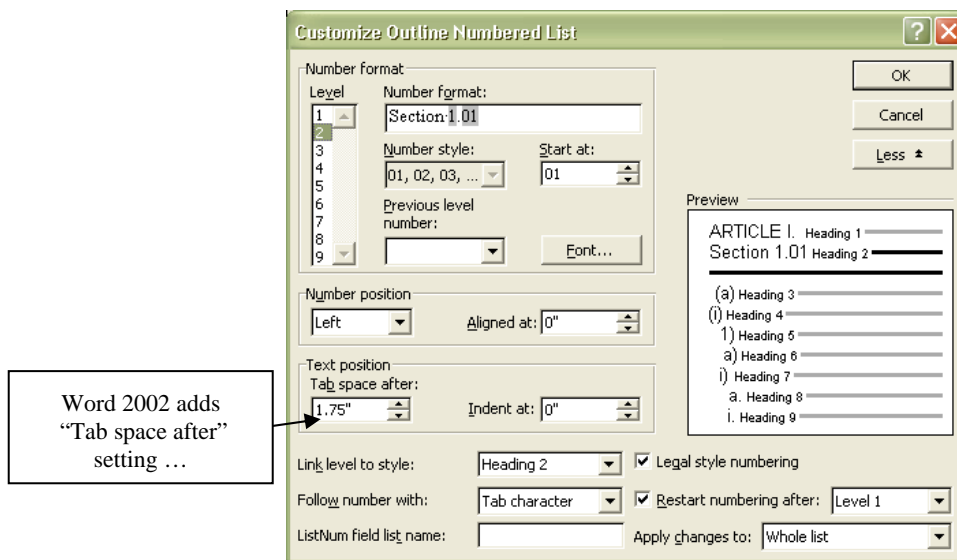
Customize Outline Numbered List

Number format

Level

1
2
3
4
5
6
7
8
9

Number format:

Section 1.01

Number style:

01, 02, 03, ...

Start at:

01

Previous level number:

Font...

Number position

Left

Aligned at: 0"

Text position

Tab space after:

1.75"

Indent at: 0"

OK

Cancel

Less

Preview

ARTICLE I. Heading 1
Section 1.01 Heading 2
(a) Heading 3
(i) Heading 4
1) Heading 5
a) Heading 6
i) Heading 7
a. Heading 8
i. Heading 9

Word 2002 adds "Tab space after" setting …

Link level to style: Heading 2

Legal style numbering

Follow number with: Tab character

Restart numbering after: Level 1

ListNum field list name:

Apply changes to: Whole list